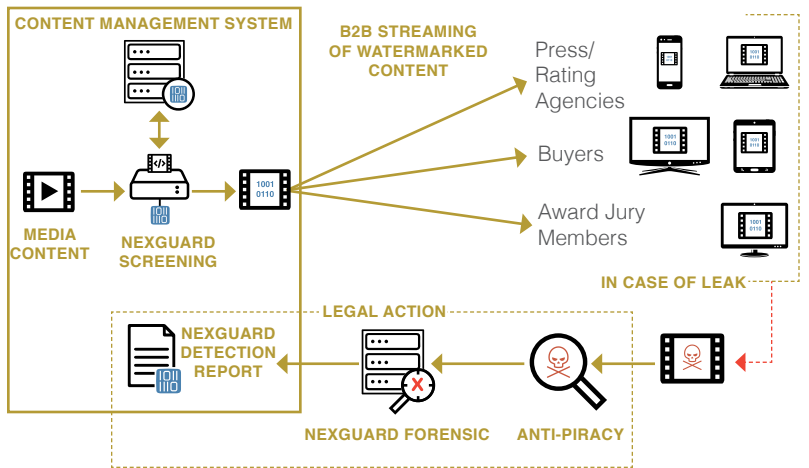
CONTENT MANAGEMENT SYSTEM

B2B STREAMING OF WATERMARKED CONTENT

Press/ Rating Agencies

Buyers

Award Jury Members

MEDIA CONTENT

NEXGUARD SCREENING

1001 0110

IN CASE OF LEAK

LEGAL ACTION

NEXGUARD DETECTION REPORT

NEXGUARD FORENSIC

ANTI-PIRACY